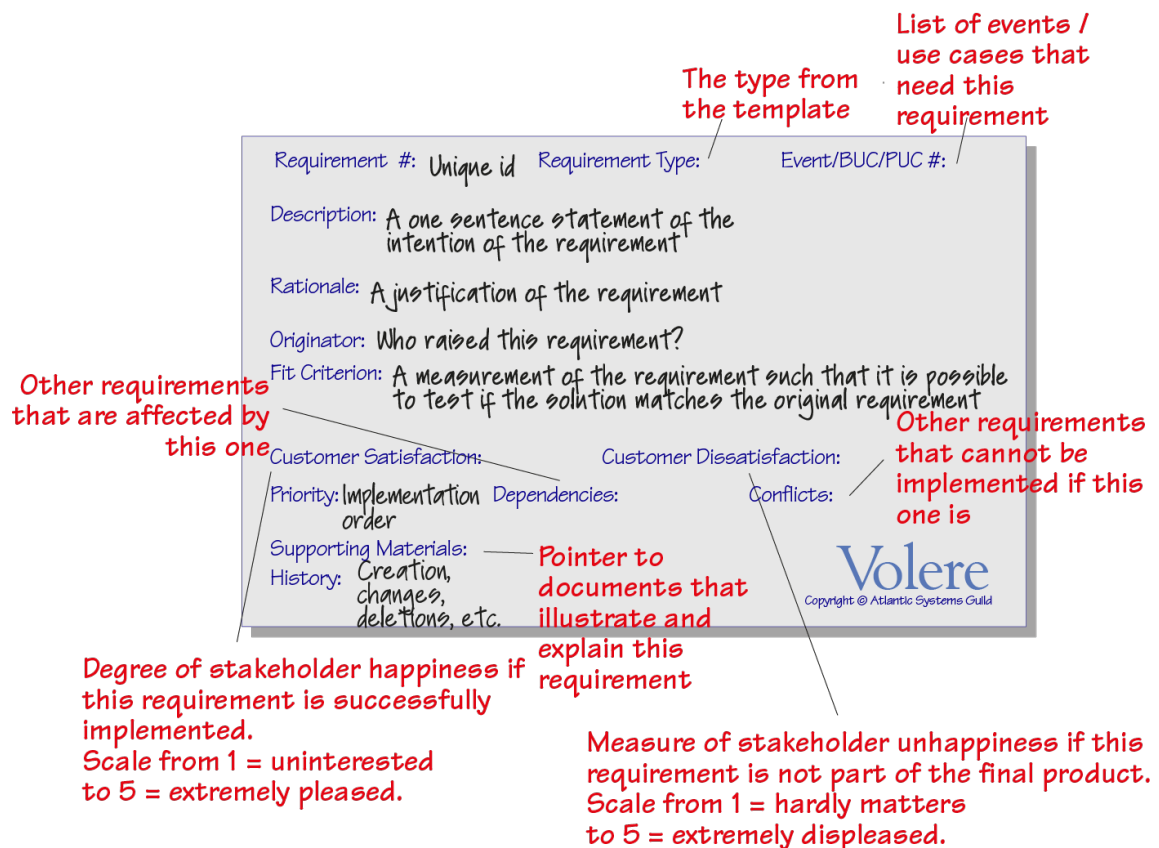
List of events / use cases that need this requirement

The type from the template

Requirement #: Unique id Requirement Type: Event/BUC/PUC #:

Description: A one sentence statement of the intention of the requirement

Rationale: A justification of the requirement

Originator: Who raised this requirement?

Fit Criterion: A measurement of the requirement such that it is possible to test if the solution matches the original requirement

Other requirements that are affected by this one

Other requirements that cannot be implemented if this one is

Customer Satisfaction: Customer Dissatisfaction:

Priority: Implementation order Dependencies: Conflicts:

Supporting Materials:

History: Creation, changes, deletions, etc.

Pointer to documents that illustrate and explain this requirement

Volere
Copyright © Atlantic Systems Guild

Degree of stakeholder happiness if this requirement is successfully implemented.
Scale from 1 = uninterested to 5 = extremely pleased.

Measure of stakeholder unhappiness if this requirement is not part of the final product.
Scale from 1 = hardly matters to 5 = extremely displeased.